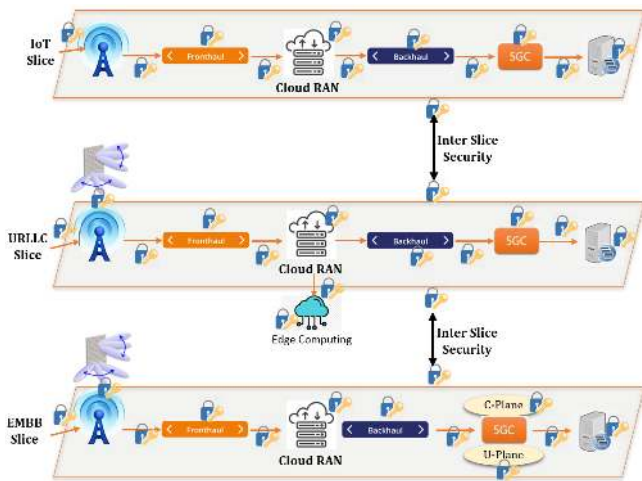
IoT Slice

Fronthaul

Cloud RAN

Backhaul

5GC

Inter Slice Security

URLLC Slice

Fronthaul

Cloud RAN

Backhaul

5GC

Edge Computing

Inter Slice Security

EMBB Slice

Fronthaul

Cloud RAN

Backhaul

C-Plane

5GC

U-Plane